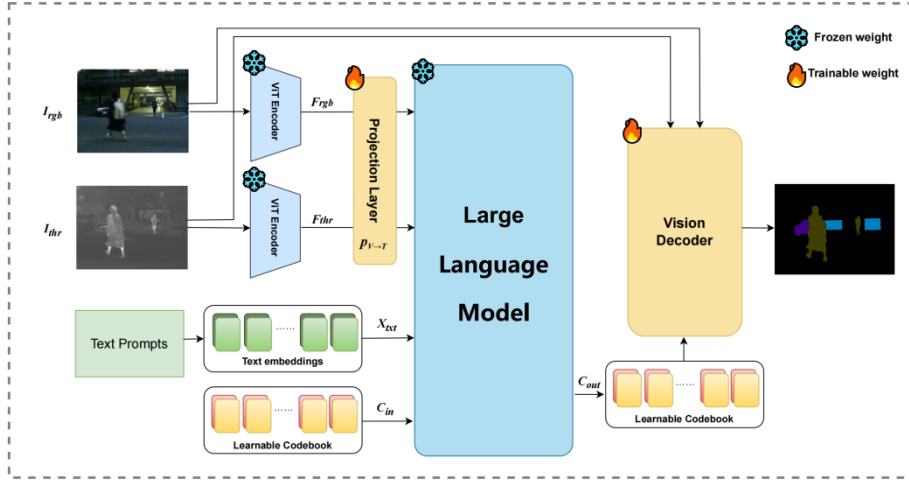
Frozen weight
Trainable weight

$I_{rgb}$

ViT Encoder

$F_{rgb}$

Projection Layer

$p_{V\to T}$

$I_{thr}$

ViT Encoder

$F_{thr}$

Large Language Model

Vision Decoder

Text Prompts

......

Text embeddings

$X_{txt}$

......

Learnable Codebook

$C_{in}$

$C_{out}$

......

Learnable Codebook